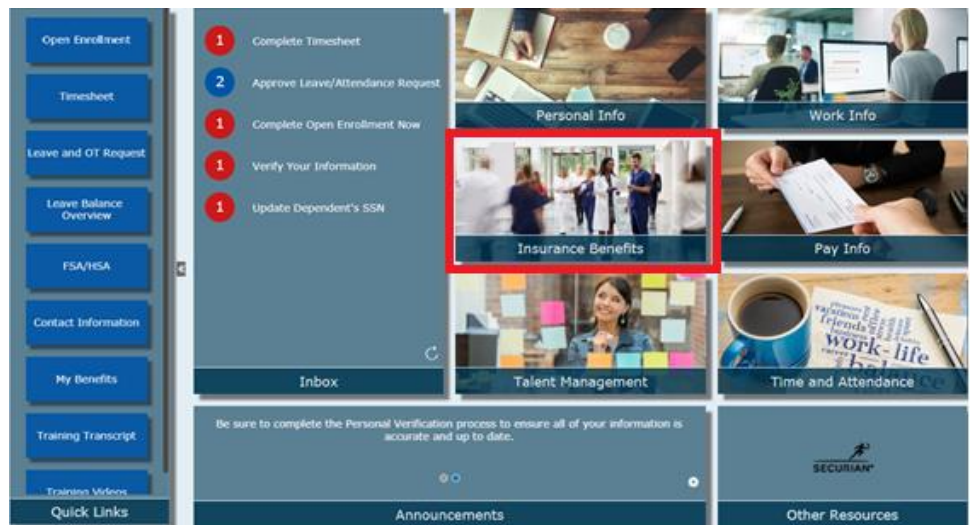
Open Enrollment

Timesheet

Leave and OT Request

Leave Balance Overview

FSA/HSA

Contact Information

My Benefits

Training Transcript

Training Videos

Quick Links

1 Complete Timesheet

2 Approve Leave/Attendance Request

1 Complete Open Enrollment Now

1 Verify Your Information

1 Update Dependent's SSN

Inbox

Personal Info

Work Info

Insurance Benefits

Pay Info

Talent Management

Time and Attendance

work-life balance

Be sure to complete the Personal Verification process to ensure all of your information is accurate and up to date.

Announcements

SECURIAN

Other Resources